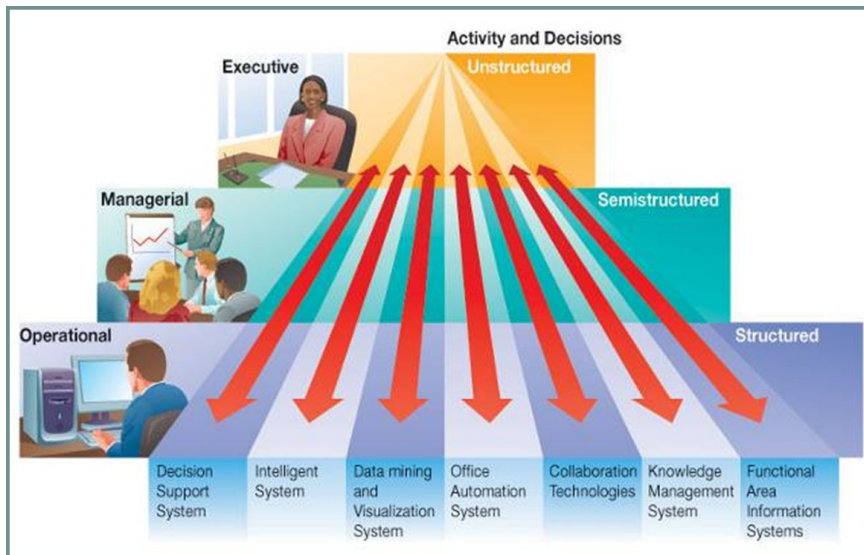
Activity and Decisions

Executive

Unstructured

Managerial

Semistructured

Operational

Structured

Decision Support System

Intelligent System

Data mining and Visualization System

Office Automation System

Collaboration Technologies

Knowledge Management System

Functional Area Information Systems